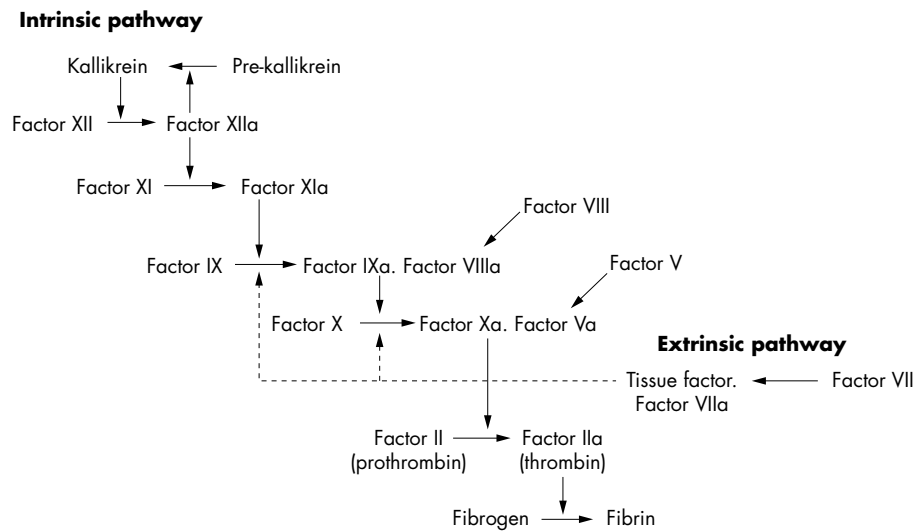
Intrinsic pathway

Kallikrein
Pre-kallikrein
Factor XII
Factor XIIa
Factor XI
Factor XIa
Factor VIII
Factor IX
Factor IXa. Factor VIIIa
Factor V
Factor X
Factor Xa. Factor Va

Extrinsic pathway

Tissue factor. Factor VIIa
Factor VII
Factor II (prothrombin)
Factor IIa (thrombin)
Fibrogen
Fibrin